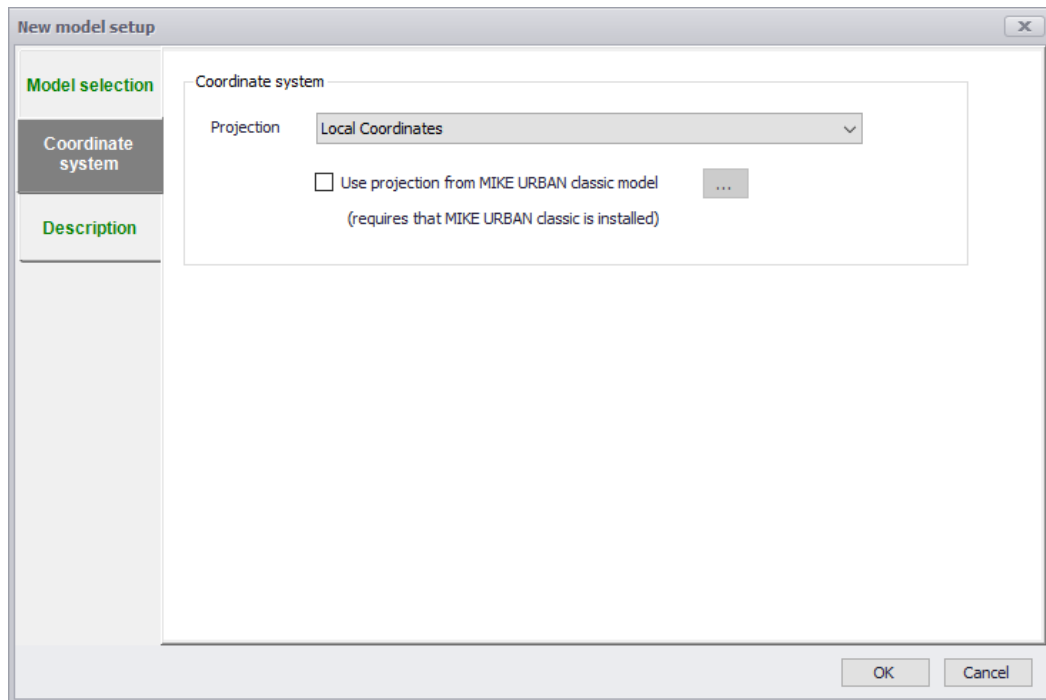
New model setup

Model selection

Coordinate system

Description

Coordinate system

Projection Local Coordinates

Use projection from MIKE URBAN classic model ...

(requires that MIKE URBAN classic is installed)

OK Cancel